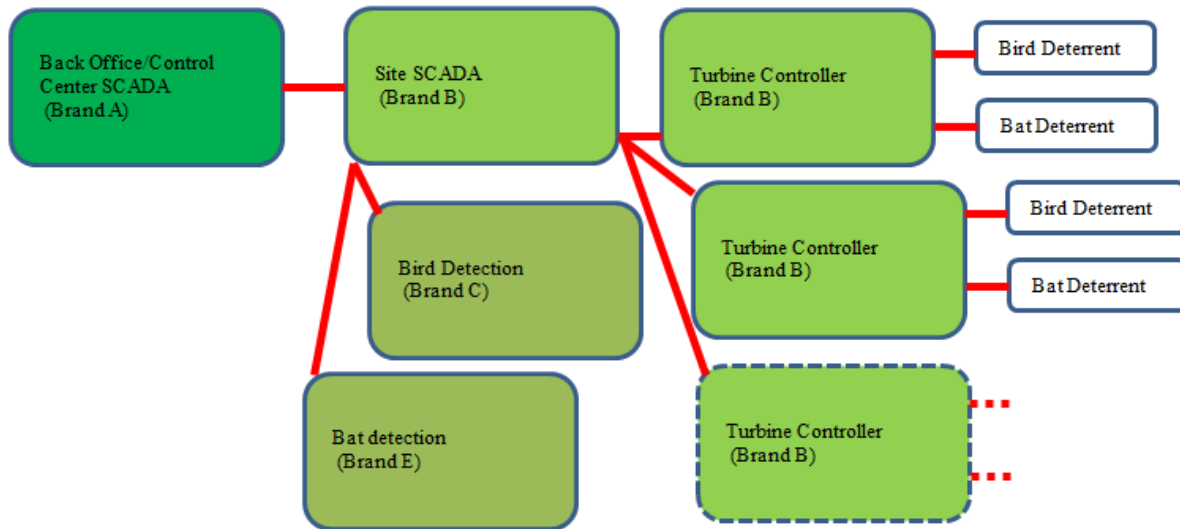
Back Office/Control Center SCADA
(Brand A)

Site SCADA
(Brand B)

Turbine Controller
(Brand B)

Bird Deterrent

Bat Deterrent

Turbine Controller
(Brand B)

Bird Deterrent

Bat Deterrent

Bird Detection
(Brand C)

Bat detection
(Brand E)

Turbine Controller
(Brand B)